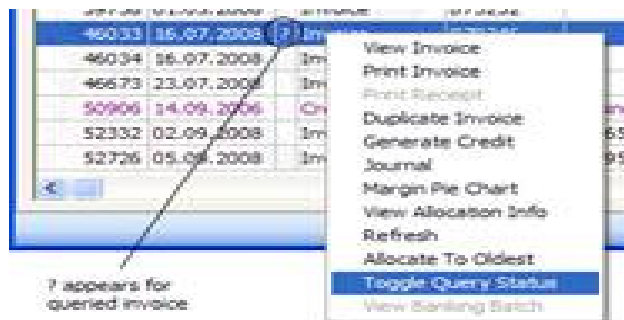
| 46033 | 16.07.2008 | ? | Invoice |
|---|---|---|---|
| 46034 | 16.07.2008 | | Inv |
| 46673 | 23.07.2008 | | Inv |
| 50906 | 14.09.2006 | | Cr |
| 52332 | 02.09.2008 | | Inv |
| 52726 | 05.09.2008 | | Inv |

View Invoice
Print Invoice
Print Receipt
Duplicate Invoice
Generate Credit
Journal
Margin Pie Chart
View Allocation Info
Refresh
Allocate To Oldest
Toggle Query Status
View Banking Batch

? appears for queried invoice